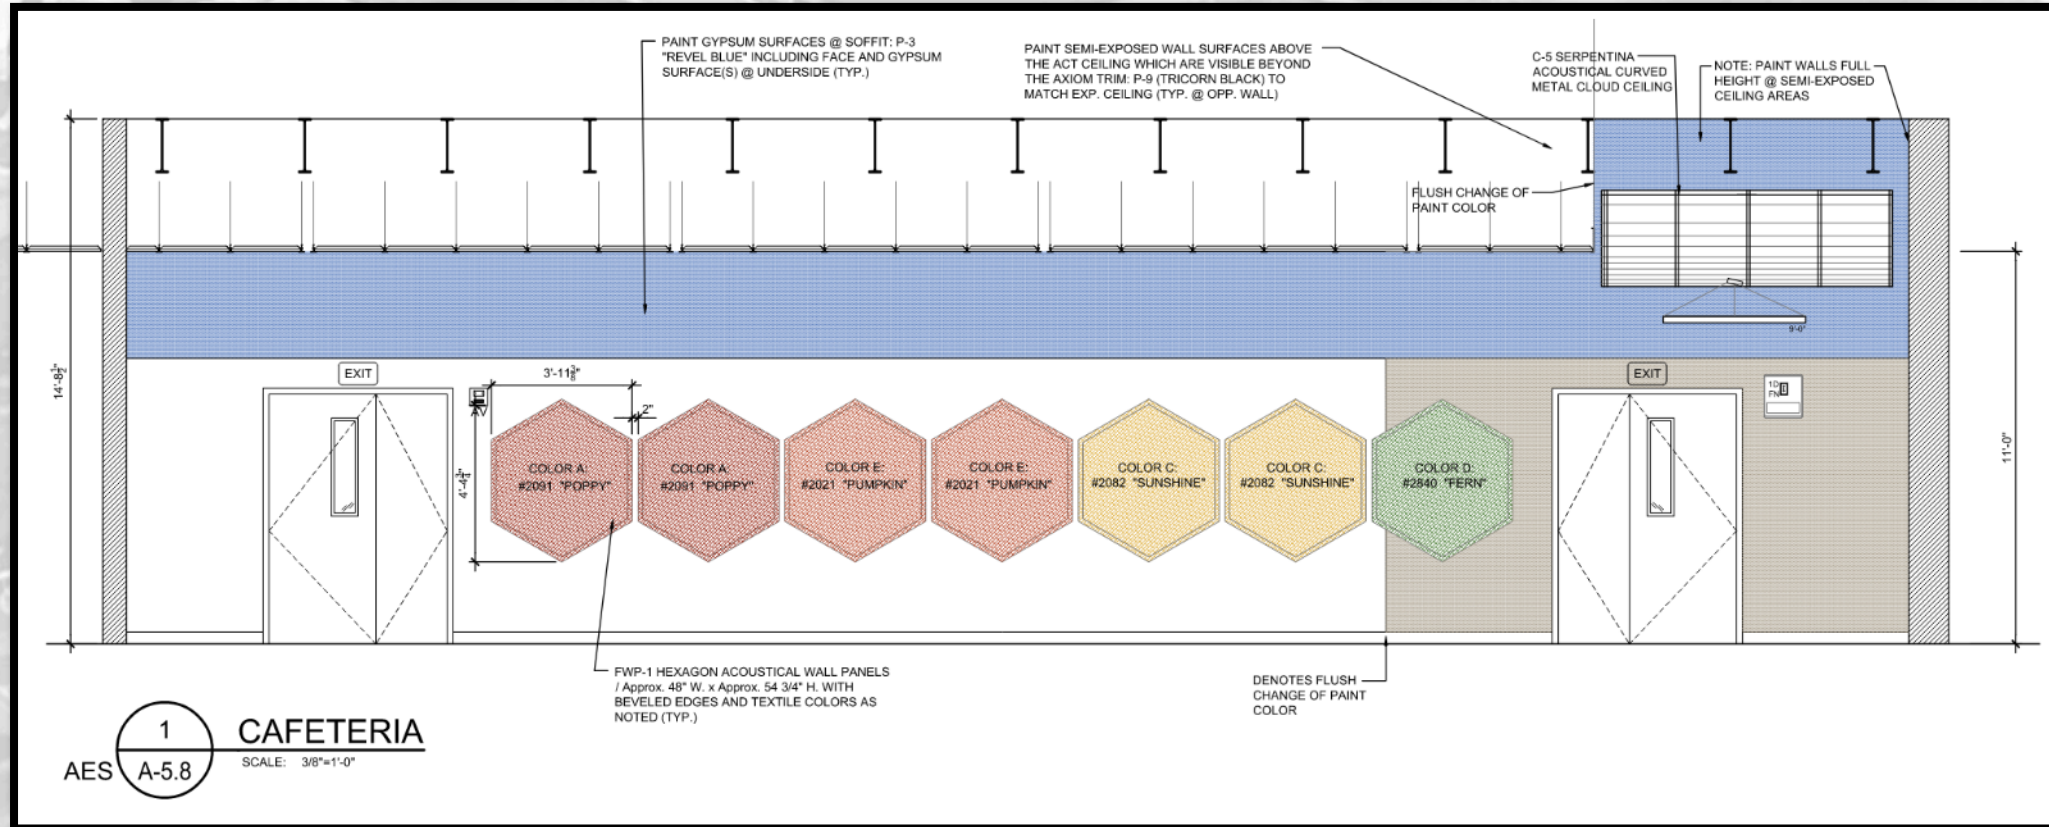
PAINT GYPSUM SURFACES @ SOFFIT: P-3 "REVEL BLUE" INCLUDING FACE AND GYPSUM SURFACE(S) @ UNDERSIDE (TYP.)

PAINT SEMI-EXPOSED WALL SURFACES ABOVE THE ACT CEILING WHICH ARE VISIBLE BEYOND THE AXIOM TRIM: P-9 (TRICORN BLACK) TO MATCH EXP. CEILING (TYP. @ OPP. WALL)

C-5 SERPENTINA ACOUSTICAL CURVED METAL CLOUD CEILING

NOTE: PAINT WALLS FULL HEIGHT @ SEMI-EXPOSED CEILING AREAS

FLUSH CHANGE OF PAINT COLOR

9'-0"

$14'-8\frac{1}{2}"$

EXIT

$3'-11\frac{3}{8}"$

2"

$4'-4\frac{3}{4}"$

COLOR A: #2091 "POPPY"

COLOR A: #2091 "POPPY"

COLOR E: #2021 "PUMPKIN"

COLOR E: #2021 "PUMPKIN"

COLOR C: #2082 "SUNSHINE"

COLOR C: #2082 "SUNSHINE"

COLOR D: #2840 "FERN"

EXIT

11'-0"

FWP-1 HEXAGON ACOUSTICAL WALL PANELS / Approx. 48" W. x Approx. 54 3/4" H. WITH BEVELED EDGES AND TEXTILE COLORS AS NOTED (TYP.)

DENOTES FLUSH CHANGE OF PAINT COLOR

1
AES A-5.8
CAFETERIA
SCALE: 3/8"=1'-0"